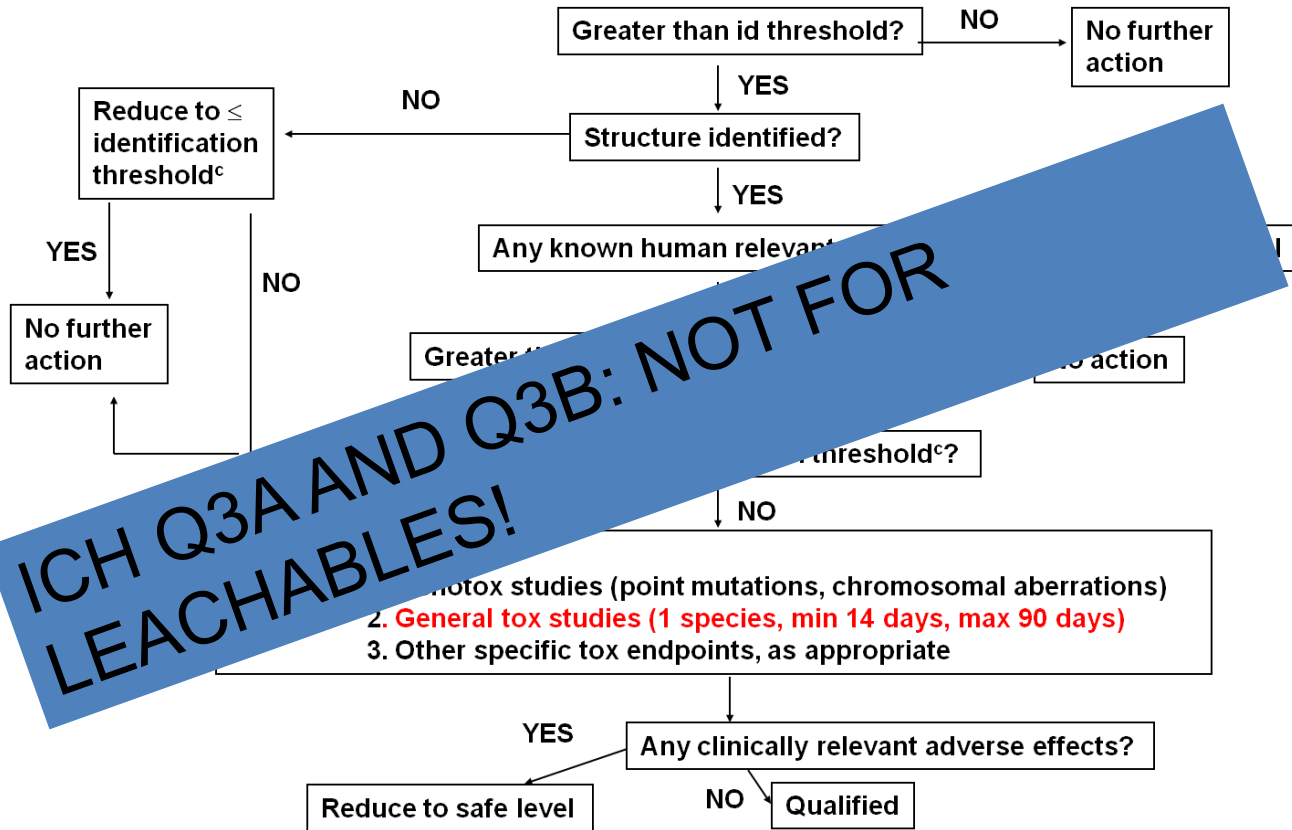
Greater than id threshold?

NO

No further action

YES

Reduce to ≤ identification threshold$^{c}$

NO

Structure identified?

YES

YES

NO

Any known human relevant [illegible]

No further action

Greater t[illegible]

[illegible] action

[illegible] threshold$^{c}$?

NO

ICH Q3A AND Q3B: NOT FOR LEACHABLES!

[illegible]otox studies (point mutations, chromosomal aberrations)

2. General tox studies (1 species, min 14 days, max 90 days)

3. Other specific tox endpoints, as appropriate

YES

Any clinically relevant adverse effects?

Reduce to safe level

NO

Qualified